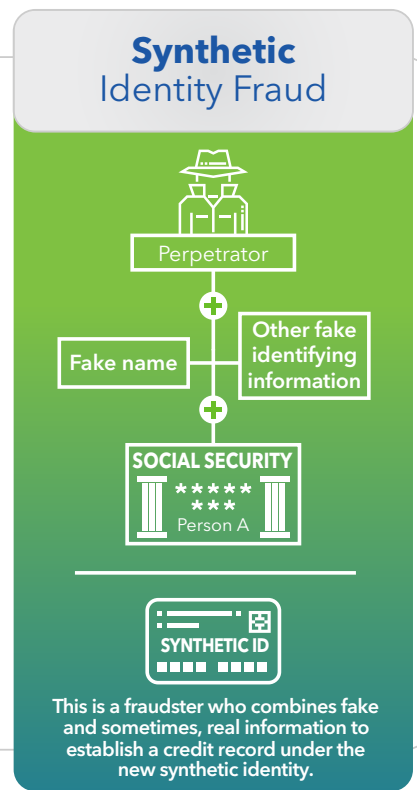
Synthetic
Identity Fraud

Perpetrator

Fake name

Other fake identifying information

SOCIAL SECURITY
*****
***
Person A

SYNTHETIC ID

This is a fraudster who combines fake and sometimes, real information to establish a credit record under the new synthetic identity.